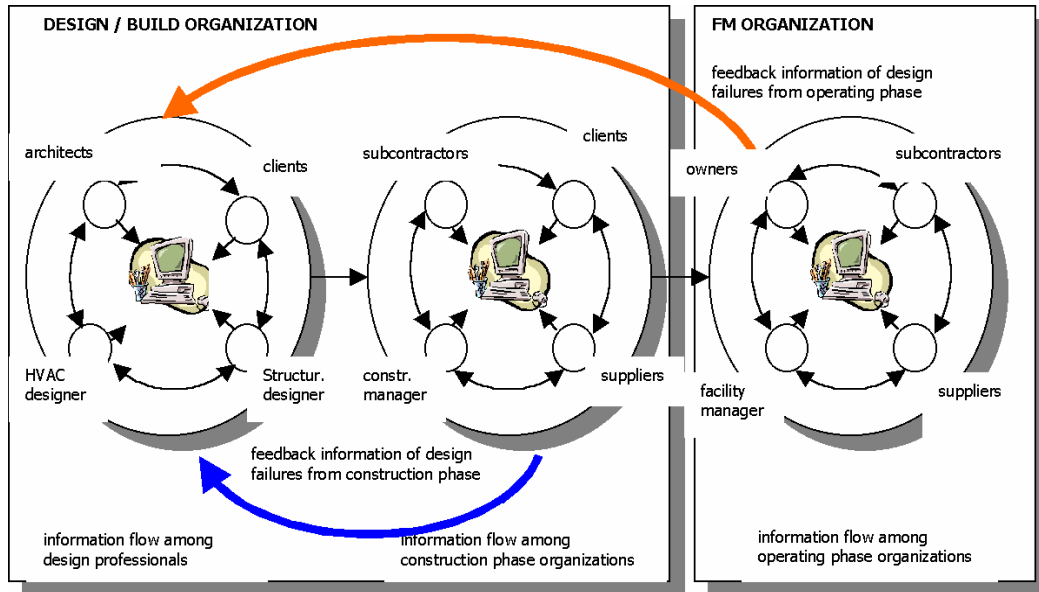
DESIGN / BUILD ORGANIZATION

FM ORGANIZATION

feedback information of design failures from operating phase

architects

clients

subcontractors

clients

owners

subcontractors

HVAC designer

Structur. designer

constr. manager

suppliers

facility manager

suppliers

feedback information of design failures from construction phase

information flow among design professionals

information flow among construction phase organizations

information flow among operating phase organizations